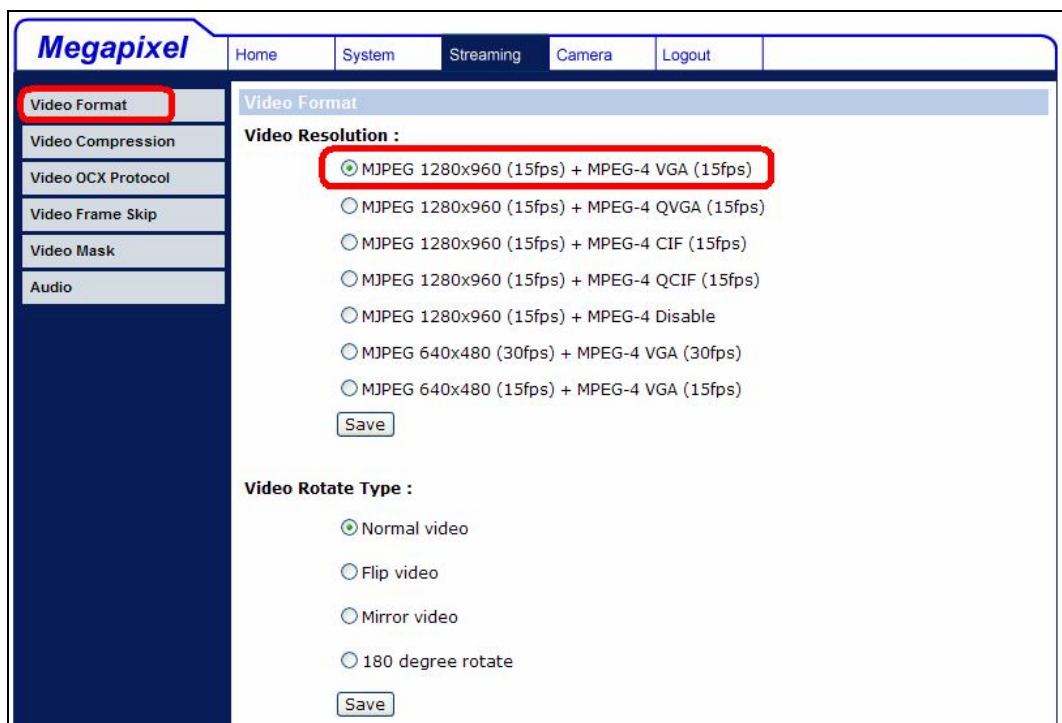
Megapixel

Home
System
Streaming
Camera
Logout

Video Format
Video Compression
Video OCX Protocol
Video Frame Skip
Video Mask
Audio

Video Format

Video Resolution :

MJPEG 1280x960 (15fps) + MPEG-4 VGA (15fps)

MJPEG 1280x960 (15fps) + MPEG-4 QVGA (15fps)

MJPEG 1280x960 (15fps) + MPEG-4 CIF (15fps)

MJPEG 1280x960 (15fps) + MPEG-4 QCIF (15fps)

MJPEG 1280x960 (15fps) + MPEG-4 Disable

MJPEG 640x480 (30fps) + MPEG-4 VGA (30fps)

MJPEG 640x480 (15fps) + MPEG-4 VGA (15fps)

Save

Video Rotate Type :

Normal video

Flip video

Mirror video

180 degree rotate

Save